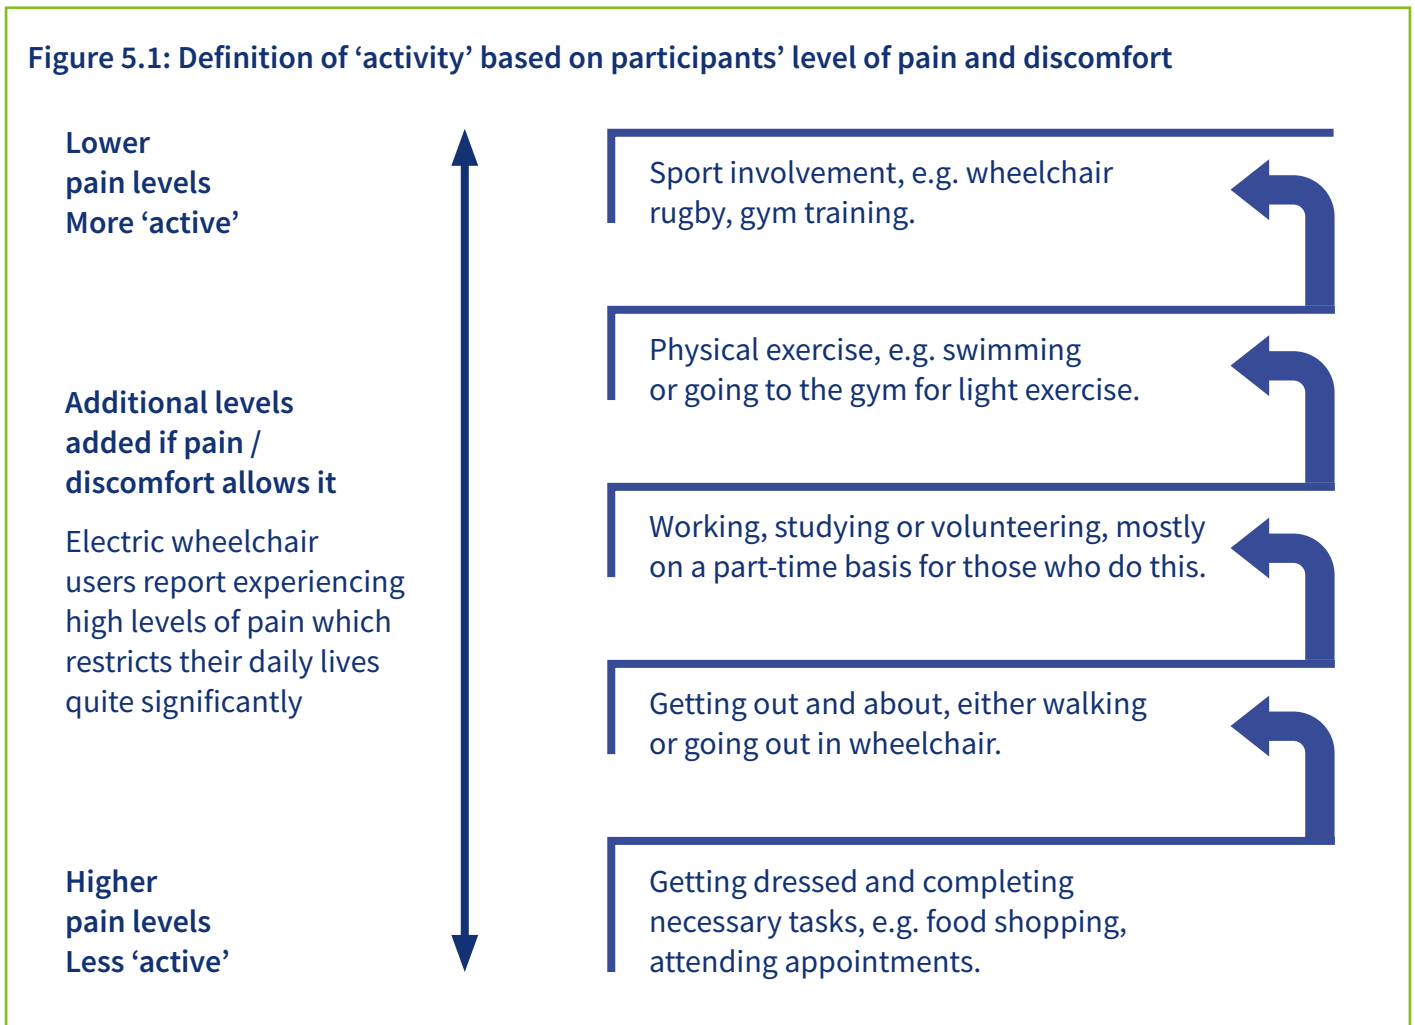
Figure 5.1: Definition of ‘activity’ based on participants’ level of pain and discomfort

Lower pain levels More ‘active’

Additional levels added if pain / discomfort allows it

Electric wheelchair users report experiencing high levels of pain which restricts their daily lives quite significantly

Higher pain levels Less ‘active’

Sport involvement, e.g. wheelchair rugby, gym training.

Physical exercise, e.g. swimming or going to the gym for light exercise.

Working, studying or volunteering, mostly on a part-time basis for those who do this.

Getting out and about, either walking or going out in wheelchair.

Getting dressed and completing necessary tasks, e.g. food shopping, attending appointments.